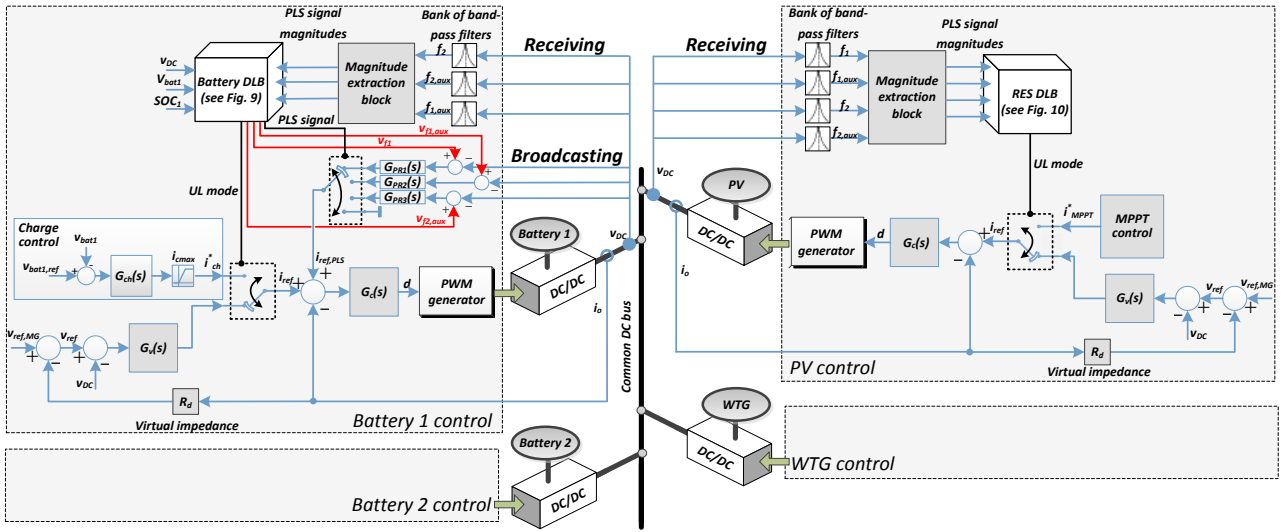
PLS signal magnitudes

Bank of band-pass filters

$f_2$

$f_{2,aux}$

$f_{1,aux}$

$v_{DC}$

$v_{bat1}$

$SOC_1$

Battery DLB (see Fig. 9)

Magnitude extraction block

PLS signal

$v_{f1,aux}$

$v_{f1}$

$G_{PR1}(s)$

$G_{PR2}(s)$

$G_{PR3}(s)$

$v_{f2,aux}$

UL mode

Charge control

$v_{bat1}$

$v_{bat1,ref}$

$G_{ch}(s)$

$i_{cmax}$

$i^*_{ch}$

$i_{ref,PLS}$

$i_{ref}$

$G_c(s)$

d

PWM generator

$v_{ref,MG}$

$v_{ref}$

$G_v(s)$

$v_{DC}$

$R_d$

Virtual impedance

Battery 1 control

Receiving

Broadcasting

Battery 1

$v_{DC}$

DC/DC

$i_o$

Common DC bus

Battery 2

DC/DC

Battery 2 control

Receiving

Bank of band-pass filters

PLS signal magnitudes

$f_1$

$f_{1,aux}$

$f_2$

$f_{2,aux}$

Magnitude extraction block

RES DLB (see Fig. 10)

UL mode

$v_{DC}$

PV

DC/DC

$i_o$

PWM generator

d

$G_c(s)$

$i_{ref}$

$i^*_{MPPT}$

MPPT control

$G_v(s)$

$v_{ref}$

$v_{ref,MG}$

$v_{DC}$

$R_d$

PV control

Virtual impedance

WTG

DC/DC

WTG control